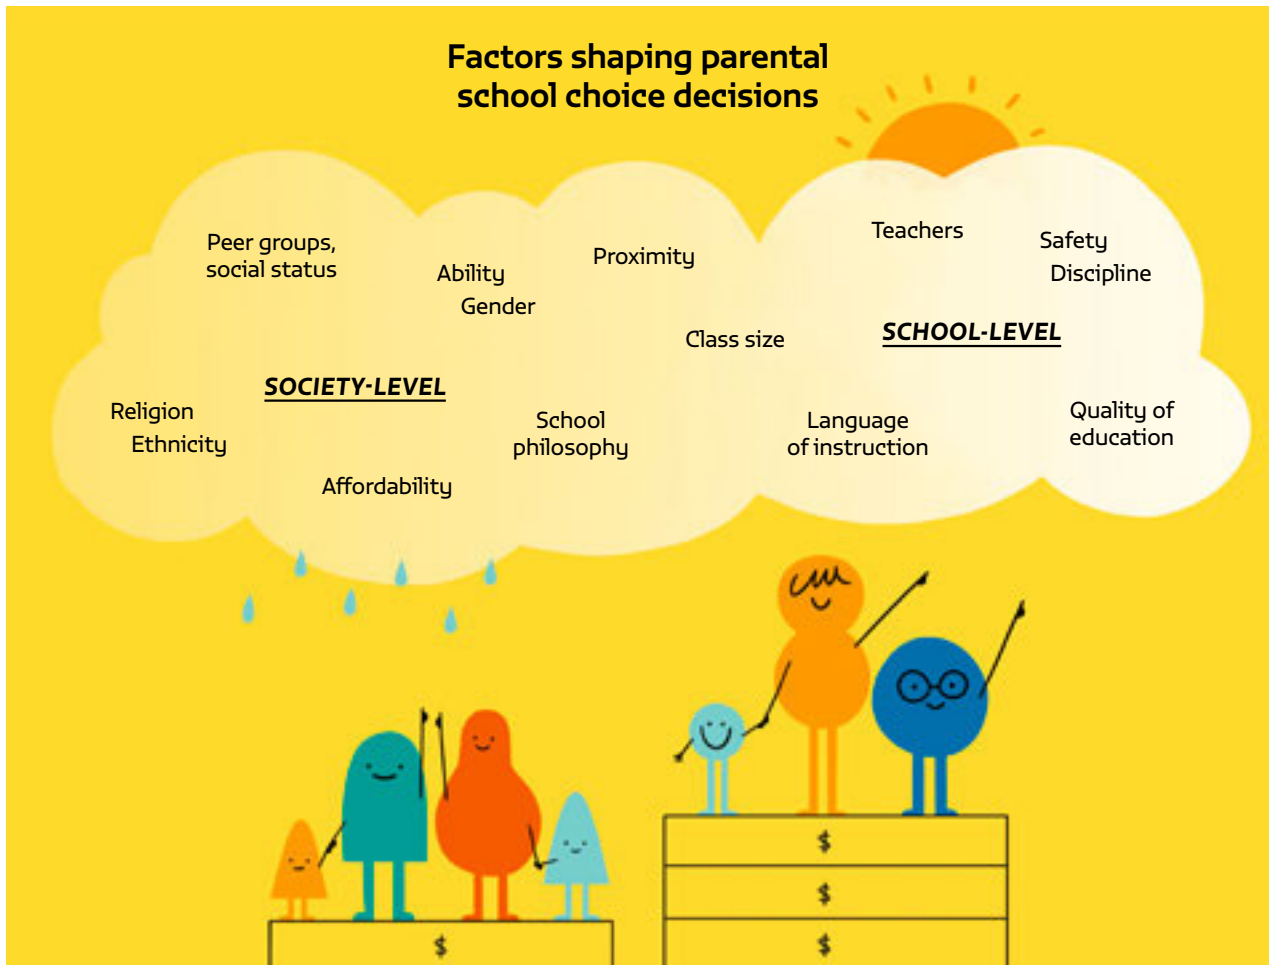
Factors shaping parental school choice decisions

Peer groups, social status

Ability

Gender

Proximity

Teachers

Safety

Discipline

Class size

SCHOOL-LEVEL

SOCIETY-LEVEL

Religion

Ethnicity

School philosophy

Language of instruction

Quality of education

Affordability

$

$

$

$